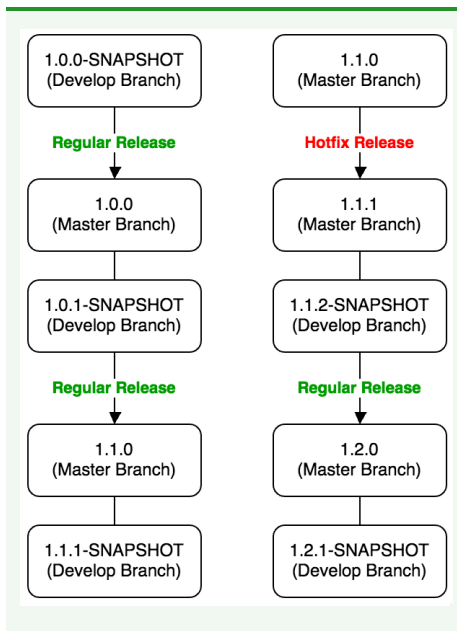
1.0.0-SNAPSHOT
(Develop Branch)

Regular Release

1.0.0
(Master Branch)

1.0.1-SNAPSHOT
(Develop Branch)

Regular Release

1.1.0
(Master Branch)

1.1.1-SNAPSHOT
(Develop Branch)

1.1.0
(Master Branch)

Hotfix Release

1.1.1
(Master Branch)

1.1.2-SNAPSHOT
(Develop Branch)

Regular Release

1.2.0
(Master Branch)

1.2.1-SNAPSHOT
(Develop Branch)